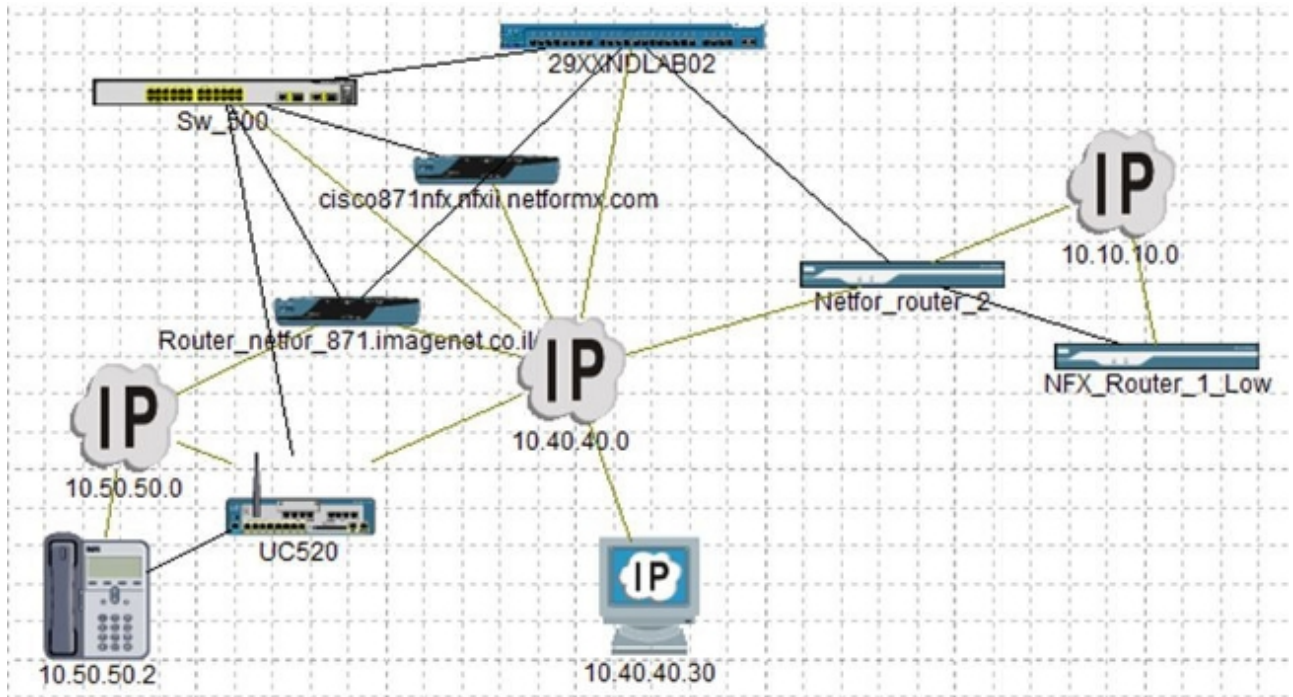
29XXNDLAB02

Sw_500

cisco871nfx.nfxii.netformx.com

IP

10.10.10.0

Netfor_router_2

Router_netfor_871.imagenet.co.il

IP

NFX_Router_1_Low

IP

10.40.40.0

10.50.50.0

UC520

IP

10.50.50.2

10.40.40.30